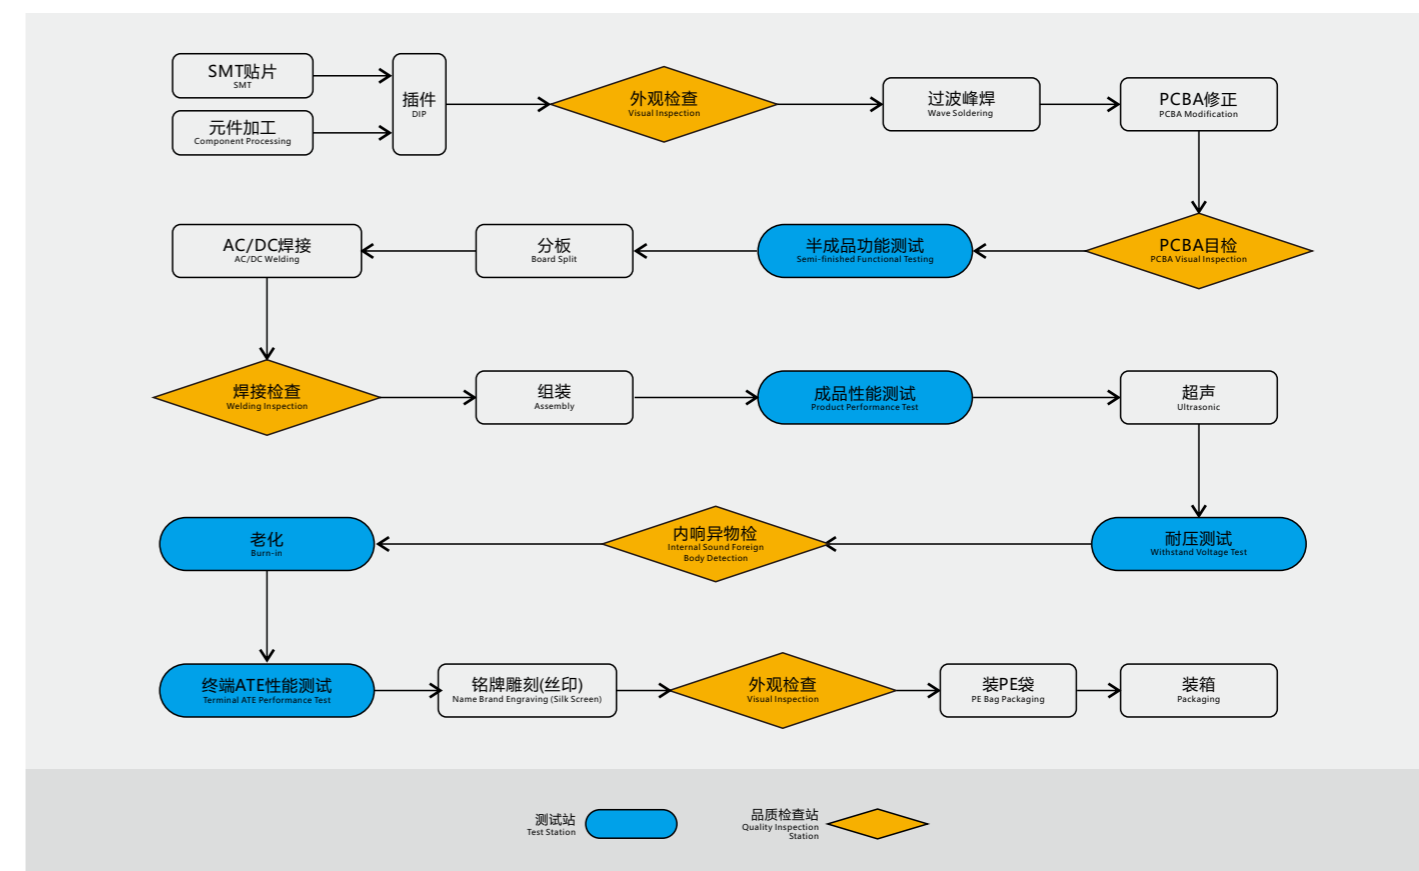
SMT贴片
SMT

元件加工
Component Processing

插件
DIP

外观检查
Visual Inspection

过波峰焊
Wave Soldering

PCBA修正
PCBA Modification

PCBA目检
PCBA Visual Inspection

半成品功能测试
Semi-finished Functional Testing

分板
Board Split

AC/DC焊接
AC/DC Welding

焊接检查
Welding Inspection

组装
Assembly

成品性能测试
Product Performance Test

超声
Ultrasonic

耐压测试
Withstand Voltage Test

内响异物检
Internal Sound Foreign Body Detection

老化
Burn-in

终端ATE性能测试
Terminal ATE Performance Test

铭牌雕刻(丝印)
Name Brand Engraving (Silk Screen)

外观检查
Visual Inspection

装PE袋
PE Bag Packaging

装箱
Packaging

测试站
Test Station

品质检查站
Quality Inspection Station